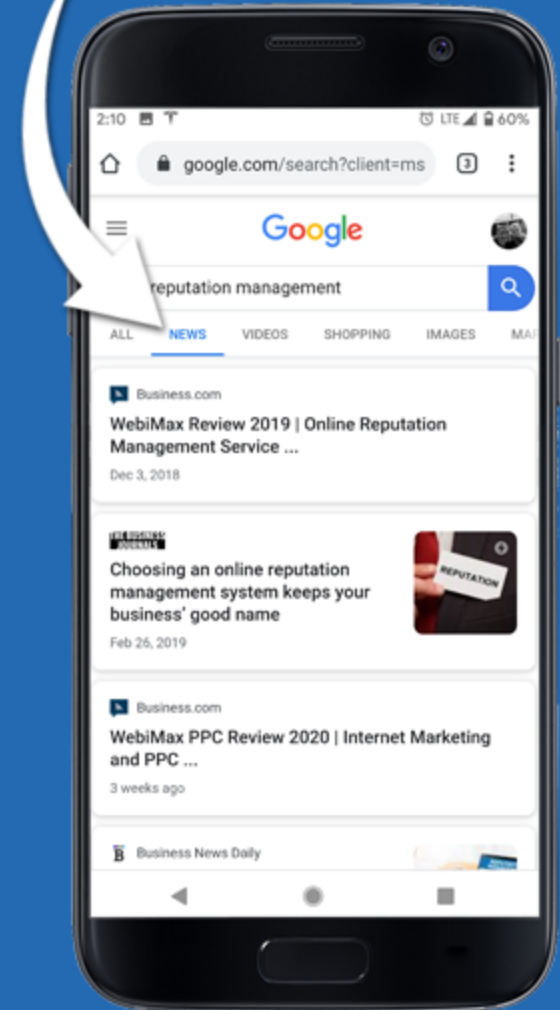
2:10 LTE 60%

google.com/search?client=ms 3

Google

reputation management

ALL NEWS VIDEOS SHOPPING IMAGES MA

Business.com
WebiMax Review 2019 | Online Reputation Management Service ...
Dec 3, 2018

THE BUSINESS JOURNALS
Choosing an online reputation management system keeps your business' good name
Feb 26, 2019

REPUTATION

Business.com
WebiMax PPC Review 2020 | Internet Marketing and PPC ...
3 weeks ago

Business News Daily